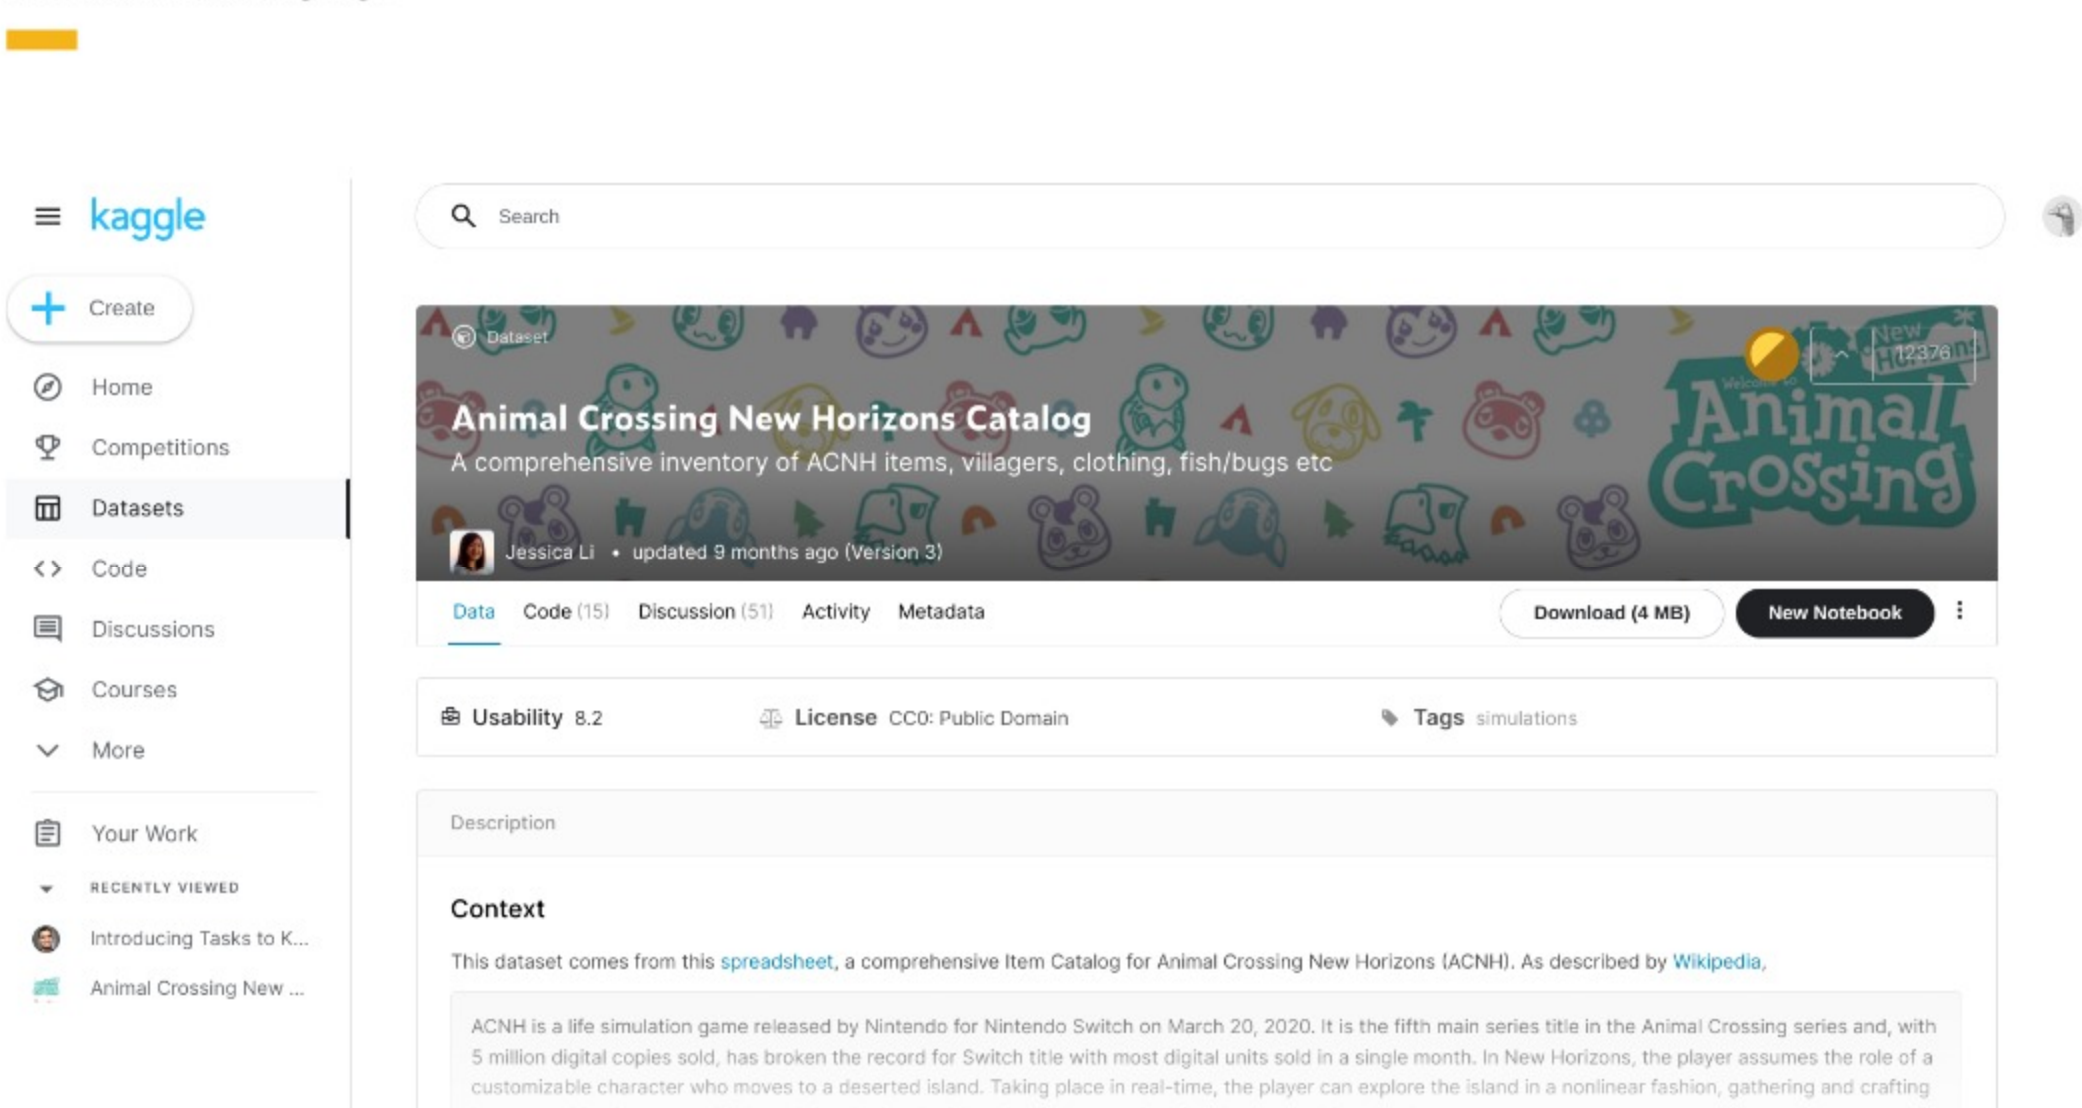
kaggle

Create

Home

Competitions

Datasets

Code

Discussions

Courses

More

Your Work

RECENTLY VIEWED

Introducing Tasks to K...

Animal Crossing New ...

Search

Dataset

Animal Crossing New Horizons Catalog

A comprehensive inventory of ACNH items, villagers, clothing, fish/bugs etc

Jessica Li • updated 9 months ago (Version 3)

12376

Welcome to Animal Crossing New Horizons

Data Code (15) Discussion (51) Activity Metadata

Download (4 MB) New Notebook

Usability 8.2 License CC0: Public Domain Tags simulations

Description

Context

This dataset comes from this spreadsheet, a comprehensive Item Catalog for Animal Crossing New Horizons (ACNH). As described by Wikipedia,

ACNH is a life simulation game released by Nintendo for Nintendo Switch on March 20, 2020. It is the fifth main series title in the Animal Crossing series and, with 5 million digital copies sold, has broken the record for Switch title with most digital units sold in a single month. In New Horizons, the player assumes the role of a customizable character who moves to a deserted island. Taking place in real-time, the player can explore the island in a nonlinear fashion, gathering and crafting